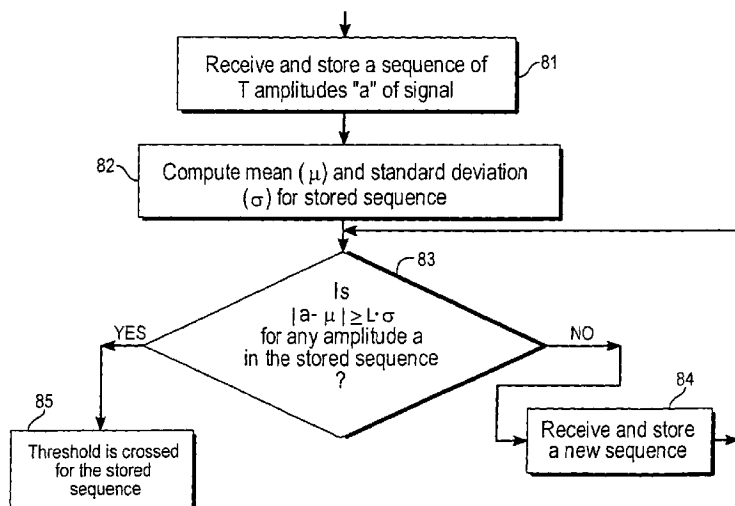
Receive and store a sequence of T amplitudes "a" of signal

81

82

Compute mean ($\mu$) and standard deviation ($\sigma$) for stored sequence

83

Is $|a-\mu| \geq L \cdot \sigma$ for any amplitude a in the stored sequence ?

YES

NO

84

85

Threshold is crossed for the stored sequence

Receive and store a new sequence